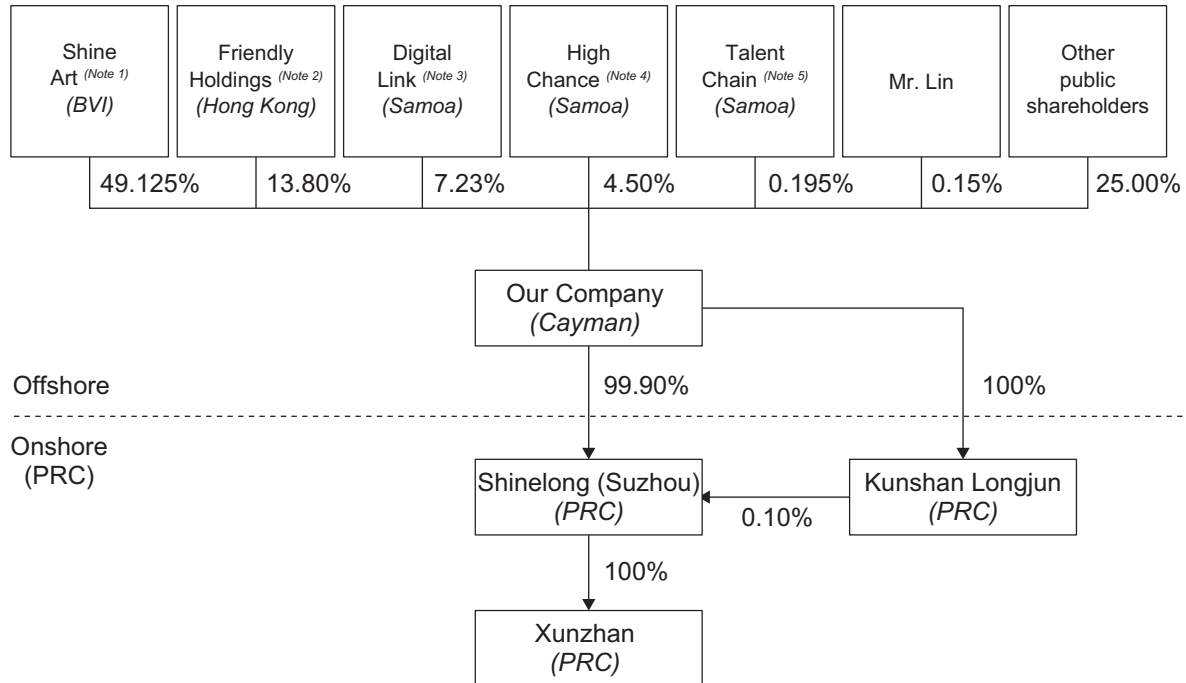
Shine Art (Note 1) (BVI)

Friendly Holdings (Note 2) (Hong Kong)

Digital Link (Note 3) (Samoa)

High Chance (Note 4) (Samoa)

Talent Chain (Note 5) (Samoa)

Mr. Lin

Other public shareholders

49.125%

13.80%

7.23%

4.50%

0.195%

0.15%

25.00%

Our Company (Cayman)

Offshore

99.90%

100%

Onshore (PRC)

Shinelong (Suzhou) (PRC)

0.10%

Kunshan Longjun (PRC)

100%

Xunzhan (PRC)